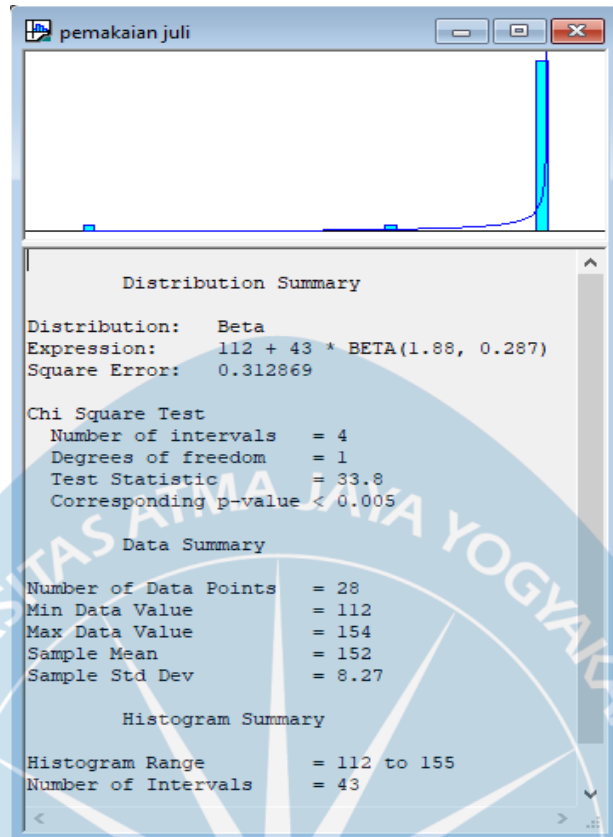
pemakaian juli

Distribution Summary

Distribution: Beta
Expression: 112 + 43 * BETA(1.88, 0.287)
Square Error: 0.312869

Chi Square Test
Number of intervals = 4
Degrees of freedom = 1
Test Statistic = 33.8
Corresponding p-value < 0.005

Data Summary

Number of Data Points = 28
Min Data Value = 112
Max Data Value = 154
Sample Mean = 152
Sample Std Dev = 8.27

Histogram Summary

Histogram Range = 112 to 155
Number of Intervals = 43

TAS ATMA JAYA YOGYA